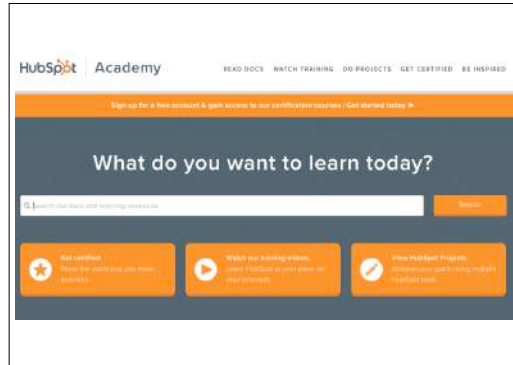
HubSpot | Academy

READ DOCS WATCH TRAINING DO PROJECTS GET CERTIFIED BE INSPIRED

Sign up for a free account & gain access to our certification courses | Get started today ▶

What do you want to learn today?

Search our docs and learning resources

Search

Get certified
Show the world that you mean business

Watch our training videos
Learn HubSpot at your pace, on your schedule

View HubSpot Projects
Achieve your goals using HubSpot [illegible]